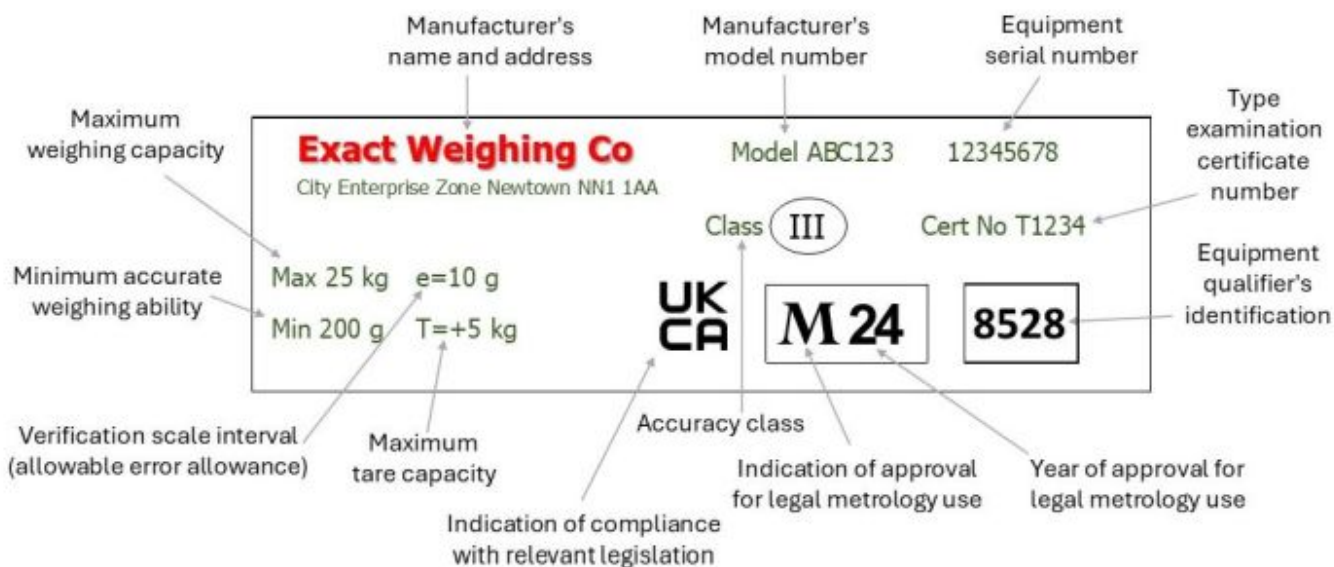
Manufacturer's name and address

Manufacturer's model number

Equipment serial number

Maximum weighing capacity

Type examination certificate number

Exact Weighing Co

City Enterprise Zone Newtown NN1 1AA

Model ABC123

12345678

Class III

Cert No T1234

Minimum accurate weighing ability

Max 25 kg e=10 g

Min 200 g T=+5 kg

UK CA

M 24

8528

Equipment qualifier's identification

Verification scale interval (allowable error allowance)

Maximum tare capacity

Accuracy class

Indication of approval for legal metrology use

Year of approval for legal metrology use

Indication of compliance with relevant legislation